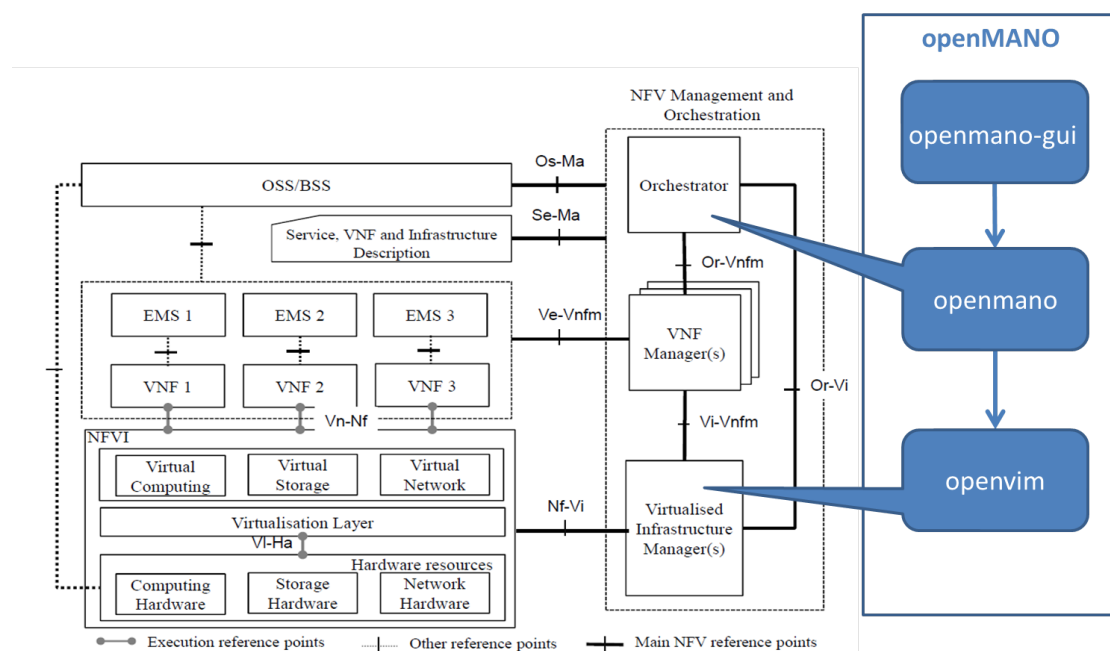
NFV Management and Orchestration

OSS/BSS

Os-Ma

Orchestrator

Se-Ma

Service, VNF and Infrastructure Description

Or-Vnfm

EMS 1

EMS 2

EMS 3

Ve-Vnfm

VNF Manager(s)

VNF 1

VNF 2

VNF 3

Or-Vi

Vn-Nf

Vi-Vnfm

NFVI

Virtual Computing

Virtual Storage

Virtual Network

Nf-Vi

Virtualisation Layer

Vl-Ha

Virtualised Infrastructure Manager(s)

Hardware resources

Computing Hardware

Storage Hardware

Network Hardware

Execution reference points

Other reference points

Main NFV reference points

openMANO

openmano-gui

openmano

openvim